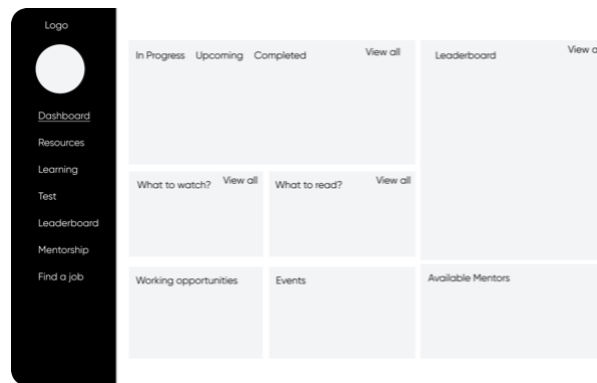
Logo

Dashboard
Resources
Learning
Test
Leaderboard
Mentorship
Find a job

In Progress Upcoming Completed
View all

Leaderboard
View a

What to watch?
View all

What to read?
View all

Working opportunities

Events

Available Mentors